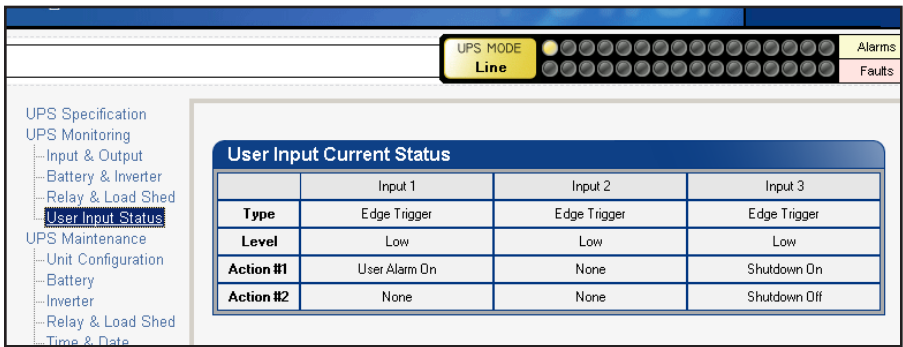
UPS MODE
Line

Alarms
Faults

UPS Specification
UPS Monitoring
Input & Output
Battery & Inverter
Relay & Load Shed
User Input Status
UPS Maintenance
Unit Configuration
Battery
Inverter
Relay & Load Shed
Time & Date

User Input Current Status

| | Input 1 | Input 2 | Input 3 |
|---|---|---|---|
| Type | Edge Trigger | Edge Trigger | Edge Trigger |
| Level | Low | Low | Low |
| Action #1 | User Alarm On | None | Shutdown On |
| Action #2 | None | None | Shutdown Off |